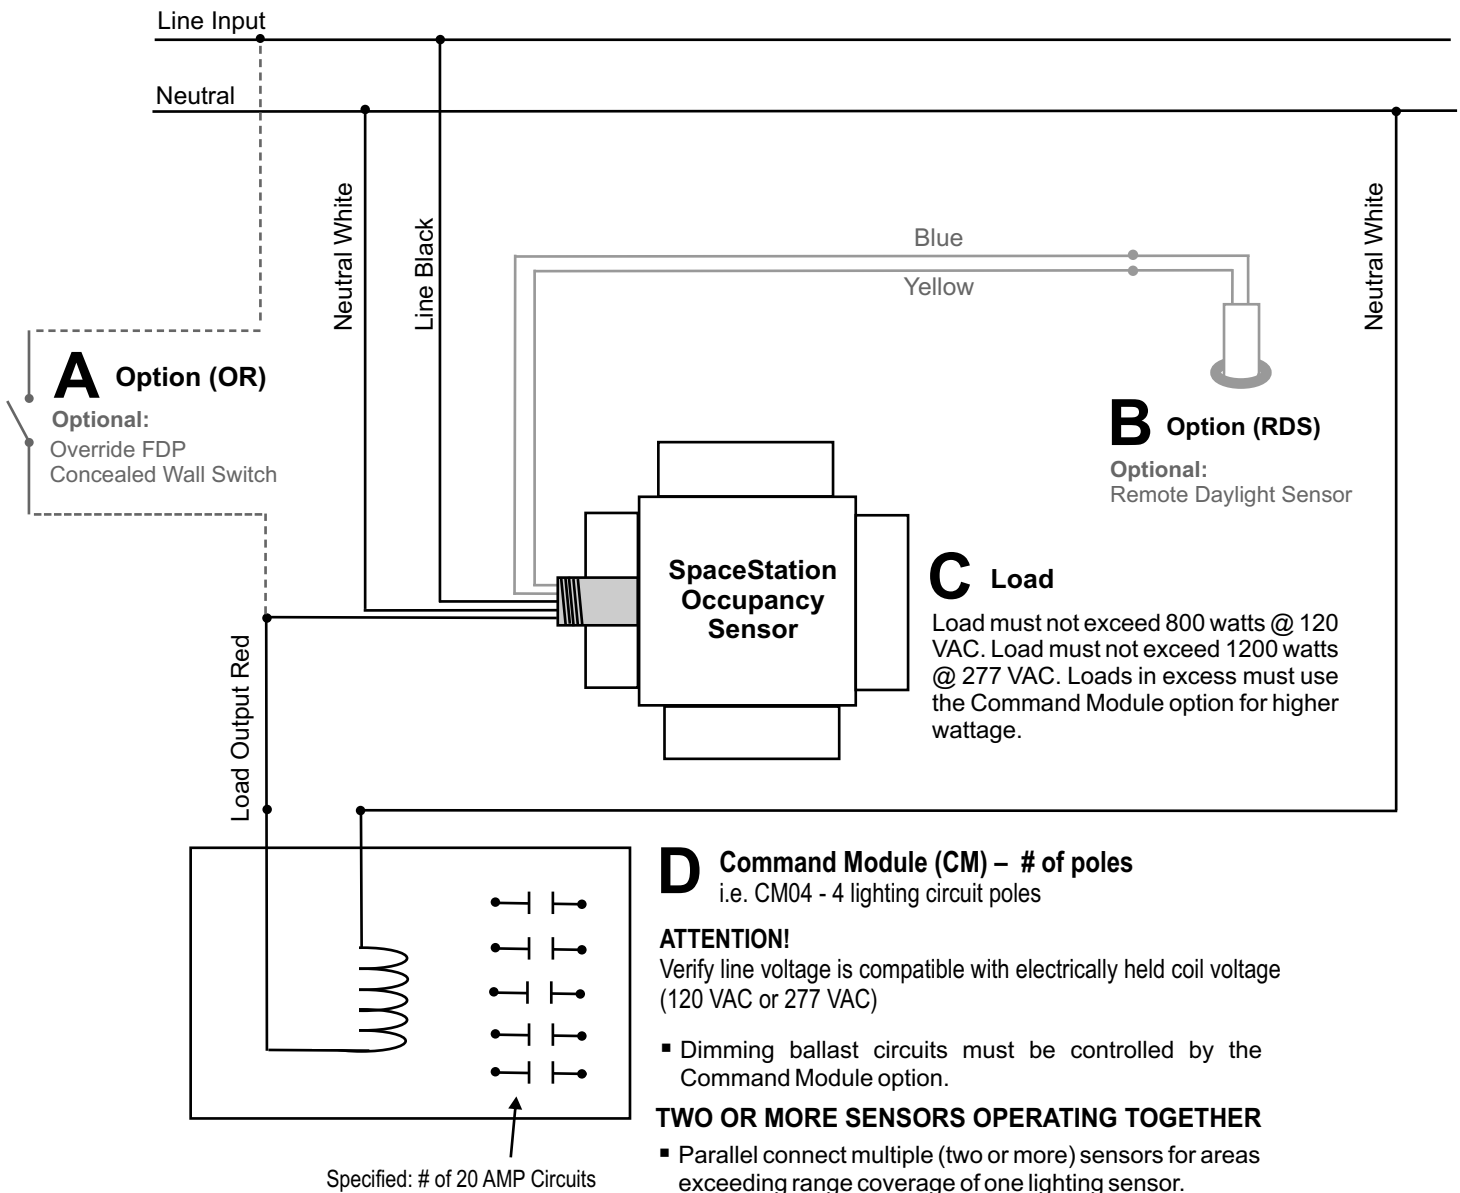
Line Input

Neutral

Neutral White

Line Black

Blue

Yellow

Neutral White

A Option (OR)

Optional:
Override FDP
Concealed Wall Switch

B Option (RDS)

Optional:
Remote Daylight Sensor

SpaceStation Occupancy Sensor

C Load

Load must not exceed 800 watts @ 120 VAC. Load must not exceed 1200 watts @ 277 VAC. Loads in excess must use the Command Module option for higher wattage.

Load Output Red

D Command Module (CM) – # of poles
i.e. CM04 - 4 lighting circuit poles

ATTENTION!
Verify line voltage is compatible with electrically held coil voltage (120 VAC or 277 VAC)

▪ Dimming ballast circuits must be controlled by the Command Module option.

TWO OR MORE SENSORS OPERATING TOGETHER

▪ Parallel connect multiple (two or more) sensors for areas exceeding range coverage of one lighting sensor.

Specified: # of 20 AMP Circuits